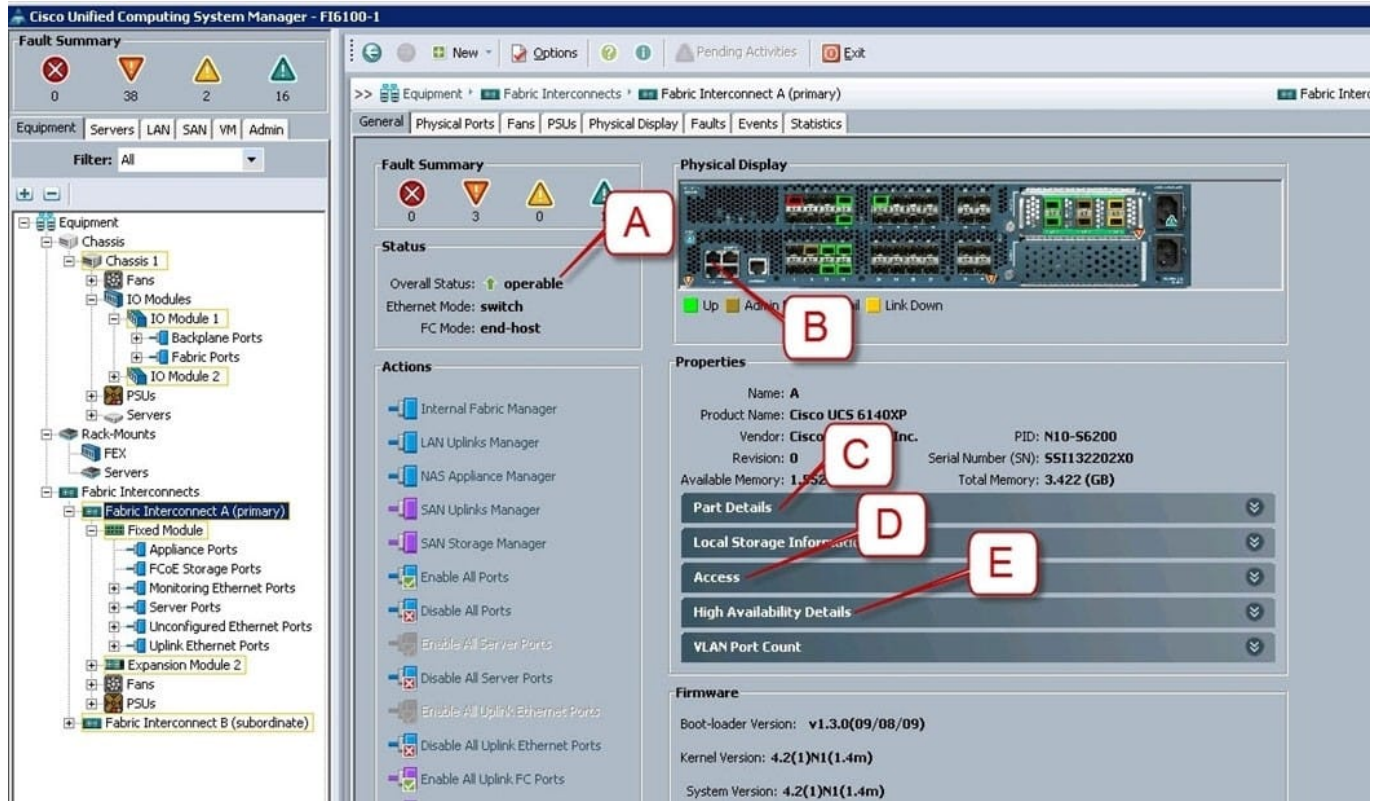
Cisco Unified Computing System Manager - FI6100-1

Fault Summary
0 38 2 16

Equipment | Servers | LAN | SAN | VM | Admin

Filter: All

Equipment
Chassis
Chassis 1
Fans
IO Modules
IO Module 1
Backplane Ports
Fabric Ports
IO Module 2
PSUs
Servers
Rack-Mounts
FEX
Servers
Fabric Interconnects
Fabric Interconnect A (primary)
Fixed Module
Appliance Ports
FCoE Storage Ports
Monitoring Ethernet Ports
Server Ports
Unconfigured Ethernet Ports
Uplink Ethernet Ports
Expansion Module 2
Fans
PSUs
Fabric Interconnect B (subordinate)

New | Options | Pending Activities | Exit

>> Equipment > Fabric Interconnects > Fabric Interconnect A (primary)

Fabric Interc

General | Physical Ports | Fans | PSUs | Physical Display | Faults | Events | Statistics

Fault Summary
0 3 0 1

Status
Overall Status: operable
Ethernet Mode: switch
FC Mode: end-host

Actions
Internal Fabric Manager
LAN Uplinks Manager
NAS Appliance Manager
SAN Uplinks Manager
SAN Storage Manager
Enable All Ports
Disable All Ports
Enable All Server Ports
Disable All Server Ports
Enable All Uplink Ethernet Ports
Disable All Uplink Ethernet Ports
Enable All Uplink FC Ports

Physical Display
Up Admin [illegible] il Link Down

A
B
C
D
E

Properties
Name: A
Product Name: Cisco UCS 6140XP
Vendor: Cisco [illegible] Inc.
PID: N10-S6200
Revision: 0
Serial Number (SN): SSI132202X0
Available Memory: 1.552 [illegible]
Total Memory: 3.422 (GB)

Part Details
Local Storage Informa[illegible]
Access
High Availability Details
VLAN Port Count

Firmware
Boot-loader Version: v1.3.0(09/08/09)
Kernel Version: 4.2(1)N1(1.4m)
System Version: 4.2(1)N1(1.4m)